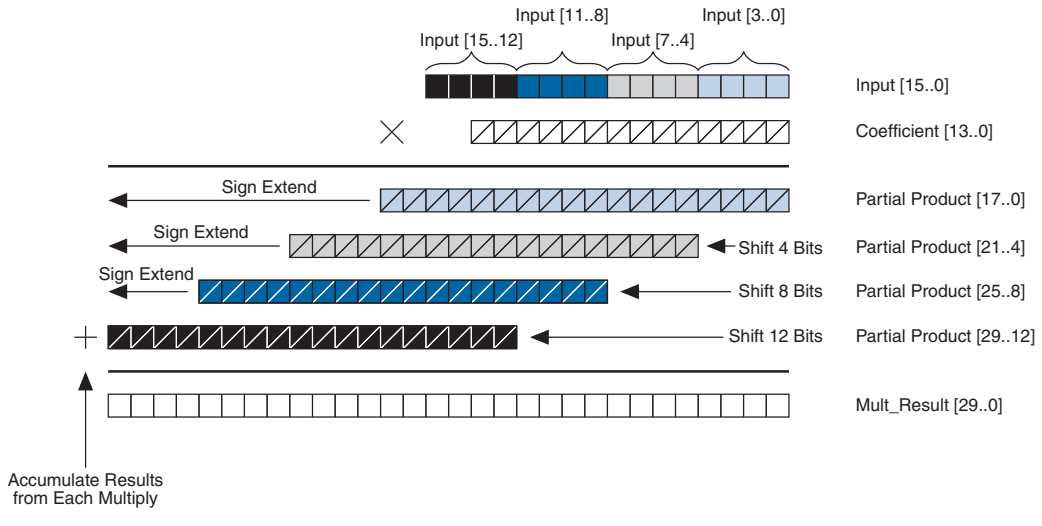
Input [11..8]
Input [3..0]
Input [15..12]
Input [7..4]

Input [15..0]

×

Coefficient [13..0]

Sign Extend
Partial Product [17..0]

Sign Extend
Shift 4 Bits
Partial Product [21..4]

Sign Extend
Shift 8 Bits
Partial Product [25..8]

+
Shift 12 Bits
Partial Product [29..12]

Mult_Result [29..0]

Accumulate Results from Each Multiply